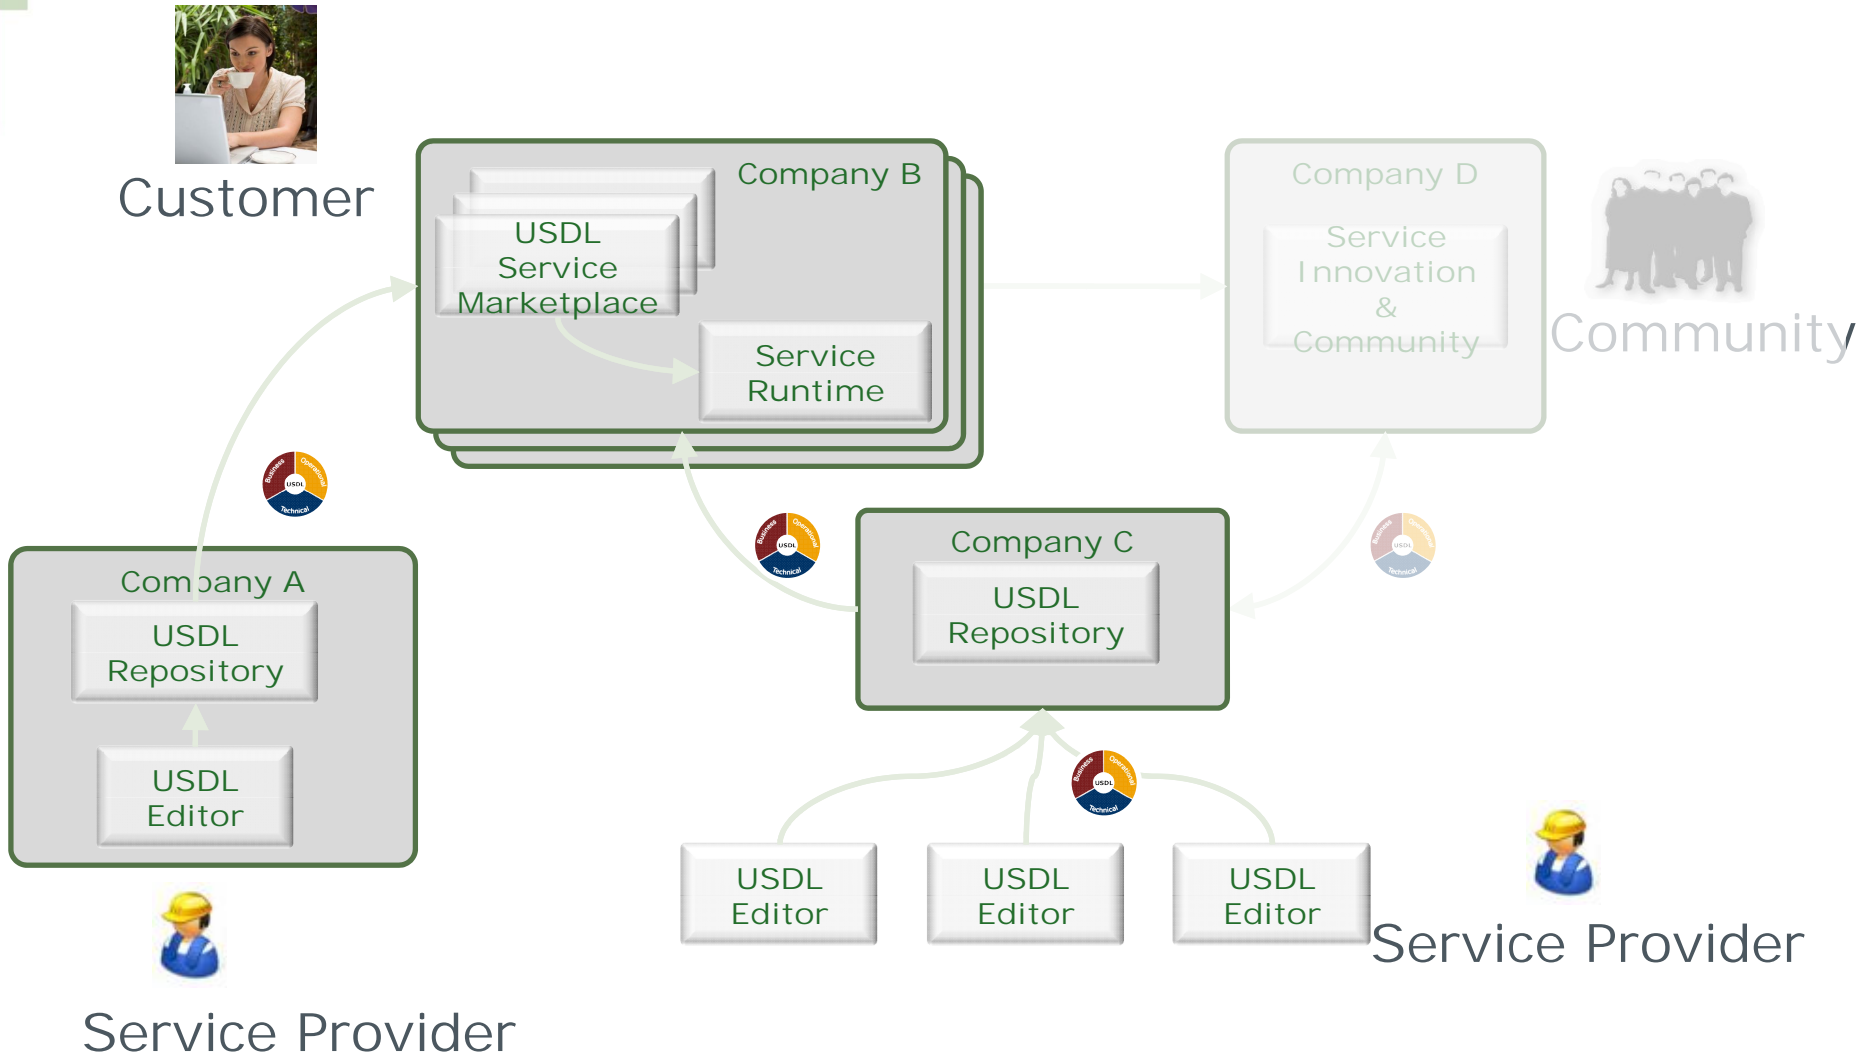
Customer

Company B

USDL Service Marketplace

Service Runtime

Company D

Service Innovation & Community

Community

Business Operational USDL Technical

Company A

USDL Repository

USDL Editor

Service Provider

Business Operational USDL Technical

Company C

USDL Repository

Business Operational USDL Technical

Business Operational USDL Technical

USDL Editor

USDL Editor

USDL Editor

Service Provider